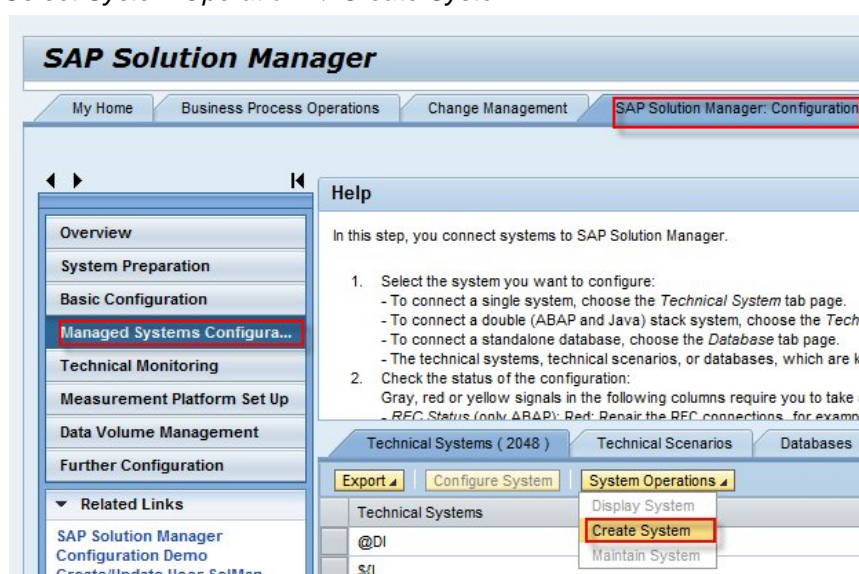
Select System Operation -> Create System

SAP Solution Manager

My Home
Business Process Operations
Change Management
SAP Solution Manager: Configuration

Overview
System Preparation
Basic Configuration
Managed Systems Configura...
Technical Monitoring
Measurement Platform Set Up
Data Volume Management
Further Configuration
Related Links
SAP Solution Manager Configuration Demo
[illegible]

Help

In this step, you connect systems to SAP Solution Manager.

1. Select the system you want to configure:
- To connect a single system, choose the *Technical System* tab page.
- To connect a double (ABAP and Java) stack system, choose the *Tech*
- To connect a standalone database, choose the *Database* tab page.
- The technical systems, technical scenarios, or databases, which are k
2. Check the status of the configuration:
Gray, red or yellow signals in the following columns require you to take
- *RFC Status* (only ABAP): Red: Repair the RFC connections, for examp

Technical Systems ( 2048 )
Technical Scenarios
Databases

Export
Configure System
System Operations
Display System
Create System
Maintain System

Technical Systems
@DI
$(I